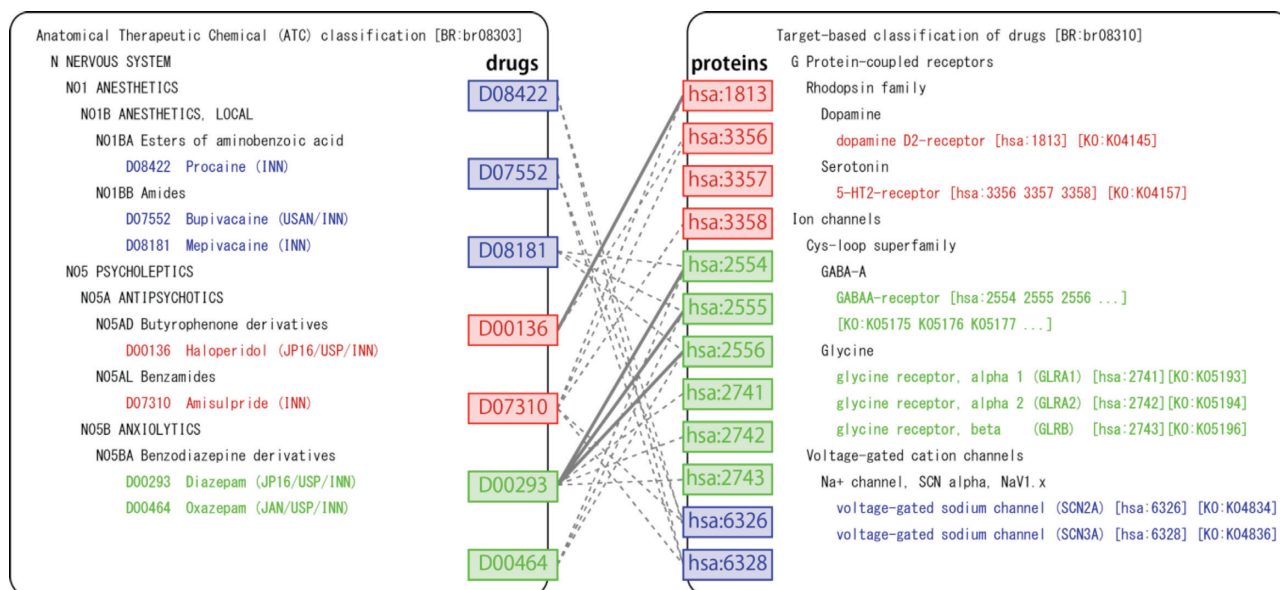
Anatomical Therapeutic Chemical (ATC) classification [BR:br08303]
N NERVOUS SYSTEM
N01 ANESTHETICS
N01B ANESTHETICS, LOCAL
N01BA Esters of aminobenzoic acid
D08422 Procaine (INN)
N01BB Amides
D07552 Bupivacaine (USAN/INN)
D08181 Mepivacaine (INN)
N05 PSYCHOLEPTICS
N05A ANTIPSYCHOTICS
N05AD Butyrophenone derivatives
D00136 Haloperidol (JP16/USP/INN)
N05AL Benzamides
D07310 Amisulpride (INN)
N05B ANXIOLYTICS
N05BA Benzodiazepine derivatives
D00293 Diazepam (JP16/USP/INN)
D00464 Oxazepam (JAN/USP/INN)

drugs
D08422
D07552
D08181
D00136
D07310
D00293
D00464

proteins
hsa:1813
hsa:3356
hsa:3357
hsa:3358
hsa:2554
hsa:2555
hsa:2556
hsa:2741
hsa:2742
hsa:2743
hsa:6326
hsa:6328

Target-based classification of drugs [BR:br08310]
G Protein-coupled receptors
Rhodopsin family
Dopamine
dopamine D2-receptor [hsa:1813] [KO:K04145]
Serotonin
5-HT2-receptor [hsa:3356 3357 3358] [KO:K04157]
Ion channels
Cys-loop superfamily
GABA-A
GABAA-receptor [hsa:2554 2555 2556 ...]
[KO:K05175 K05176 K05177 ...]
Glycine
glycine receptor, alpha 1 (GLRA1) [hsa:2741][KO:K05193]
glycine receptor, alpha 2 (GLRA2) [hsa:2742][KO:K05194]
glycine receptor, beta (GLRB) [hsa:2743][KO:K05196]
Voltage-gated cation channels
Na+ channel, SCN alpha, NaV1.x
voltage-gated sodium channel (SCN2A) [hsa:6326] [KO:K04834]
voltage-gated sodium channel (SCN3A) [hsa:6328] [KO:K04836]